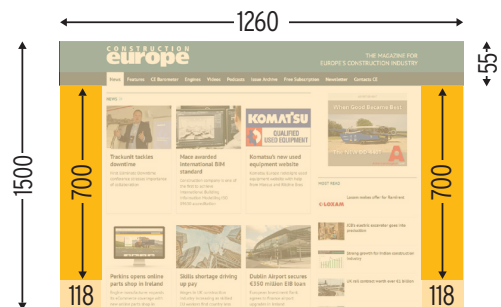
1260

1500

55

CONSTRUCTION europe

THE MAGAZINE FOR EUROPE'S CONSTRUCTION INDUSTRY

News Features CE Barometer Engines Videos Podcasts Issue Archive Free Subscription Newsletter Contact CE

NEWS

Trackcell tackles downtime

Mace awarded international BIM standard

KOMATSU QUALIFIED USED EQUIPMENT

Komatsu's new used equipment website

When Good Became Best

MOST READ

LOXAM

Perkins opens online parts shop in Ireland

Skills shortage driving up pay

Dublin Airport secures €350 million EIB loan

700

700

118

118